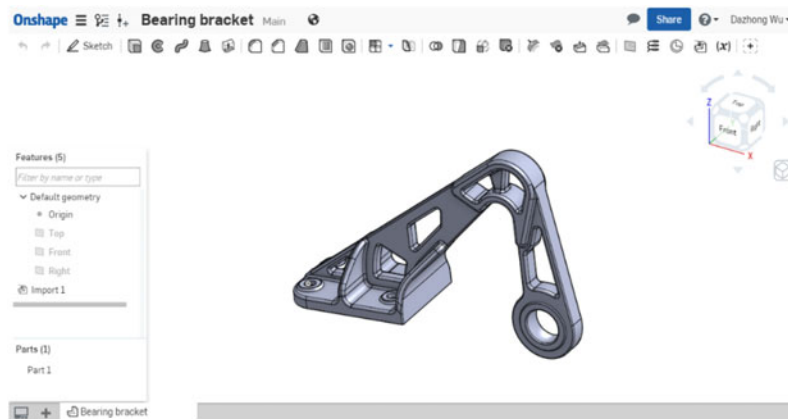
Onshape Bearing bracket Main

Share Dazhong Wu

Sketch

(x)

Top

Front

Right

Z

X

Features (5)

Filter by name or type

Default geometry

Origin

Top

Front

Right

Import 1

Parts (1)

Part 1

Bearing bracket